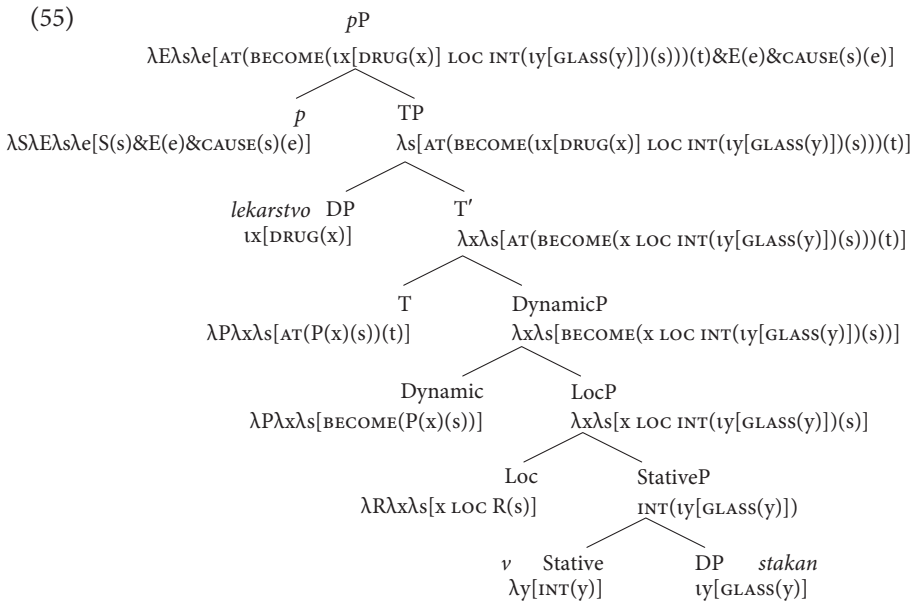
(55)

$p$P
λEλsλe[AT(BECOME(ιx[DRUG(x)] LOC INT(ιy[GLASS(y)])(s)))(t)&E(e)&CAUSE(s)(e)]

$p$
λSλEλsλe[S(s)&E(e)&CAUSE(s)(e)]

TP
λs[AT(BECOME(ιx[DRUG(x)] LOC INT(ιy[GLASS(y)])(s)))(t)]

*lekarstvo* DP
ιx[DRUG(x)]

T′
λxλs[AT(BECOME(x LOC INT(ιy[GLASS(y)])(s)))(t)]

T
λPλxλs[AT(P(x)(s))(t)]

DynamicP
λxλs[BECOME(x LOC INT(ιy[GLASS(y)])(s))]

Dynamic
λPλxλs[BECOME(P(x)(s))]

LocP
λxλs[x LOC INT(ιy[GLASS(y)])(s)]

Loc
λRλxλs[x LOC R(s)]

StativeP
INT(ιy[GLASS(y)])

*v* Stative
λy[INT(y)]

DP *stakan*
ιy[GLASS(y)]